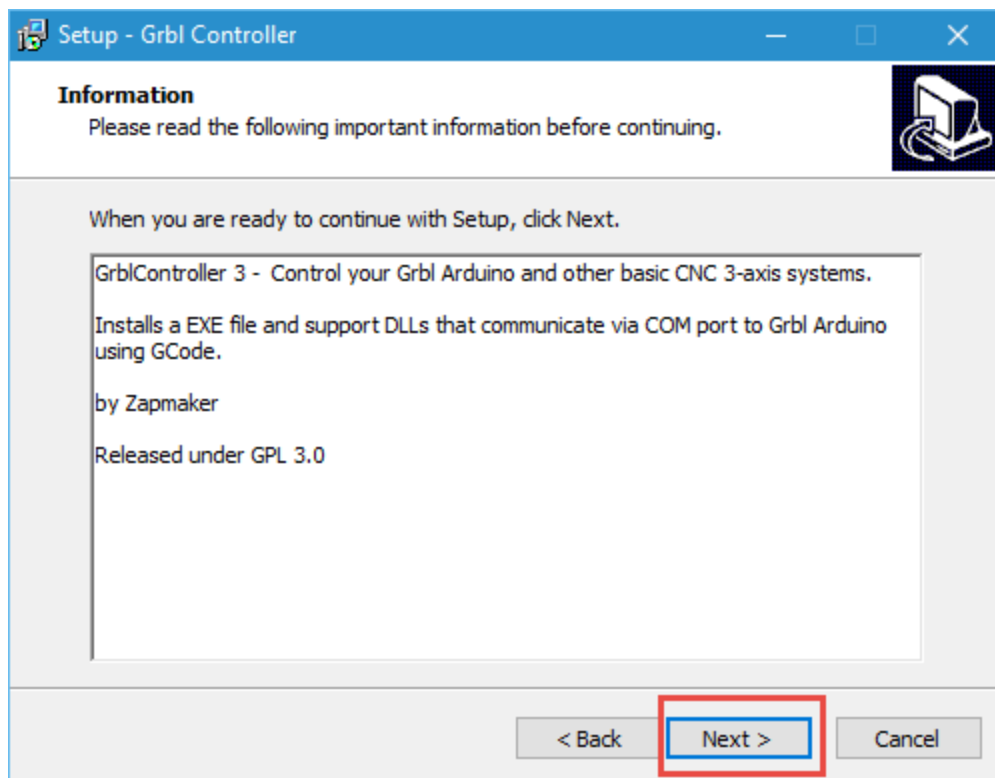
Setup - Grbl Controller

Information
Please read the following important information before continuing.

When you are ready to continue with Setup, click Next.

GrblController 3 - Control your Grbl Arduino and other basic CNC 3-axis systems.

Installs a EXE file and support DLLs that communicate via COM port to Grbl Arduino using GCode.

by Zapmaker

Released under GPL 3.0

< Back
Next >
Cancel